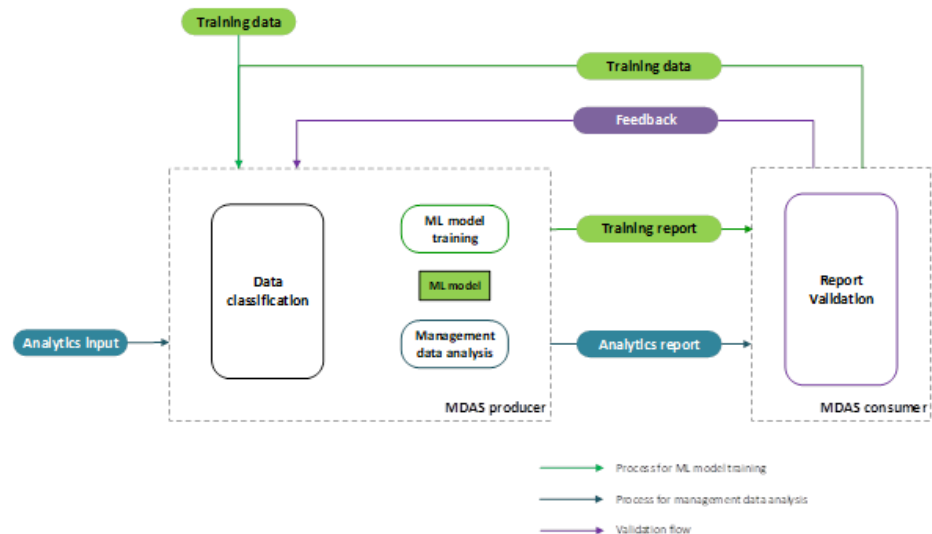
Training data

Training data

Feedback

Data classification

ML model training

ML model

Management data analysis

Training report

Analytics report

Report Validation

Analytics input

MDAS producer

MDAS consumer

Process for ML model training

Process for management data analysis

Validation flow